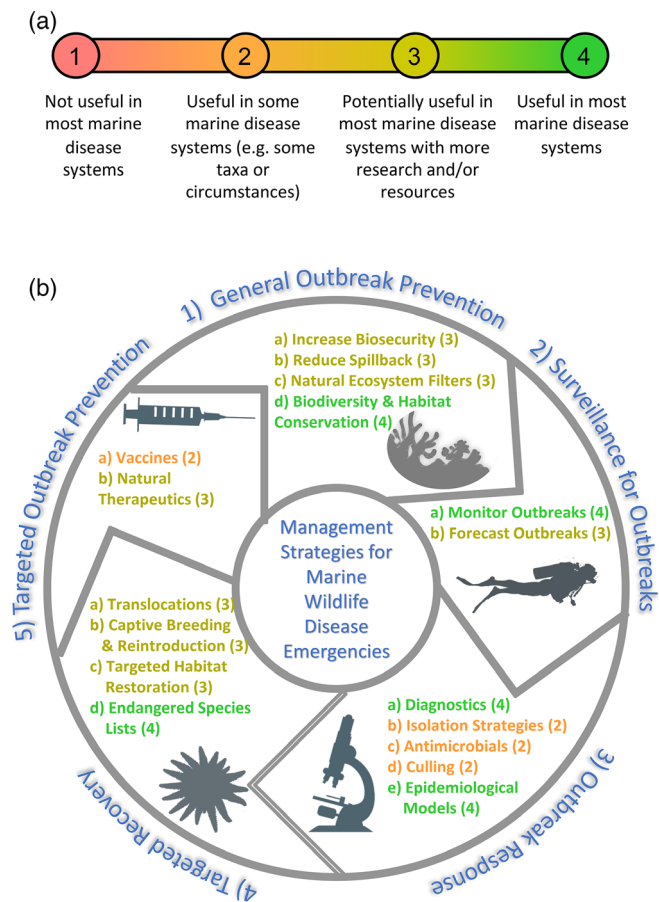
(a)

1

2

3

4

Not useful in most marine disease systems

Useful in some marine disease systems (e.g. some taxa or circumstances)

Potentially useful in most marine disease systems with more research and/or resources

Useful in most marine disease systems

(b)

1) General Outbreak Prevention

a) Increase Biosecurity (3)
b) Reduce Spillback (3)
c) Natural Ecosystem Filters (3)
d) Biodiversity & Habitat Conservation (4)

2) Surveillance for Outbreaks

a) Monitor Outbreaks (4)
b) Forecast Outbreaks (3)

3) Outbreak Response

a) Diagnostics (4)
b) Isolation Strategies (2)
c) Antimicrobials (2)
d) Culling (2)
e) Epidemiological Models (4)

4) Targeted Recovery

a) Translocations (3)
b) Captive Breeding & Reintroduction (3)
c) Targeted Habitat Restoration (3)
d) Endangered Species Lists (4)

5) Targeted Outbreak Prevention

a) Vaccines (2)
b) Natural Therapeutics (3)

Management Strategies for Marine Wildlife Disease Emergencies